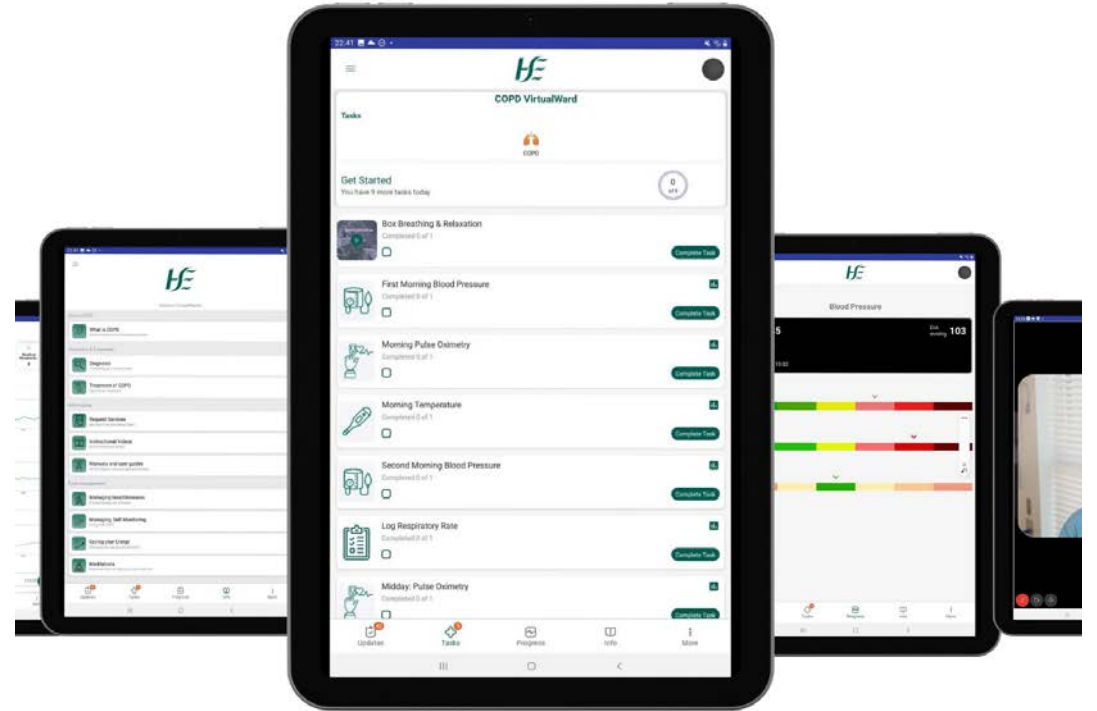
22:41

HSE

COPD VirtualWard

Tasks

COPD

Get Started
You have 9 more tasks today

0 of 9

Box Breathing & Relaxation
Completed 0 of 1
Complete Task

First Morning Blood Pressure
Completed 0 of 1
Complete Task

Morning Pulse Oximetry
Completed 0 of 1
Complete Task

Morning Temperature
Completed 0 of 1
Complete Task

Second Morning Blood Pressure
Completed 0 of 1
Complete Task

Log Respiratory Rate
Completed 0 of 1
Complete Task

Midday: Pulse Oximetry
Completed 0 of 1
Complete Task

Updates Tasks Progress Info More

HSE

What is COPD
Diagnosis
Treatment of COPD
Request Services
Instructional Videos
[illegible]
Managing Breathlessness
Managing Self Monitoring
Saving your Energy
Meditations

Updates Tasks Progress Info More

HSE

Blood Pressure

5

103

Tasks Progress Info More